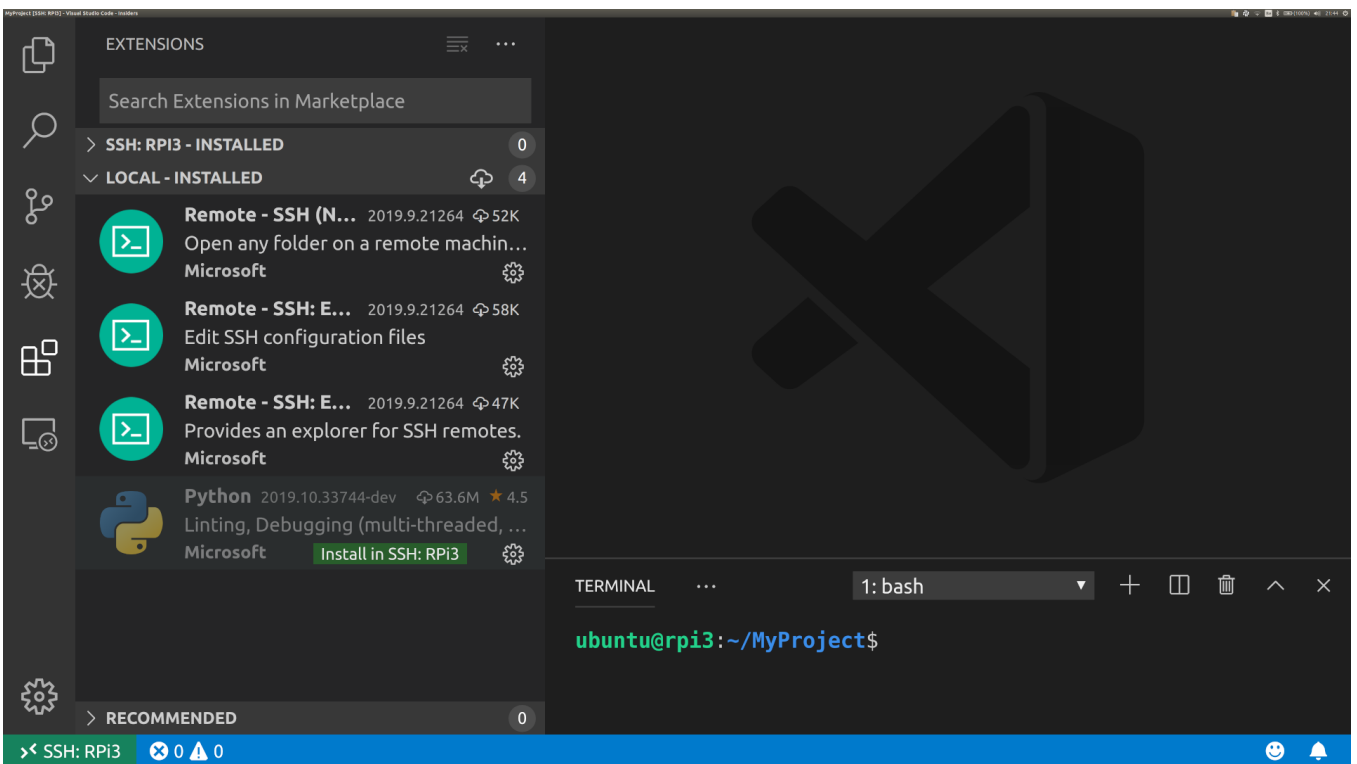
MyProject [SSH: RPi3] - Visual Studio Code - Insiders

EXTENSIONS

Search Extensions in Marketplace

SSH: RPI3 - INSTALLED 0

LOCAL - INSTALLED 4

Remote - SSH (N... 2019.9.21264 52K
Open any folder on a remote machin...
Microsoft

Remote - SSH: E... 2019.9.21264 58K
Edit SSH configuration files
Microsoft

Remote - SSH: E... 2019.9.21264 47K
Provides an explorer for SSH remotes.
Microsoft

Python 2019.10.33744-dev 63.6M ★ 4.5
Linting, Debugging (multi-threaded, ...
Microsoft Install in SSH: RPi3

RECOMMENDED 0

TERMINAL ··· 1: bash

ubuntu@rpi3:~/MyProject$

SSH: RPi3 0 0